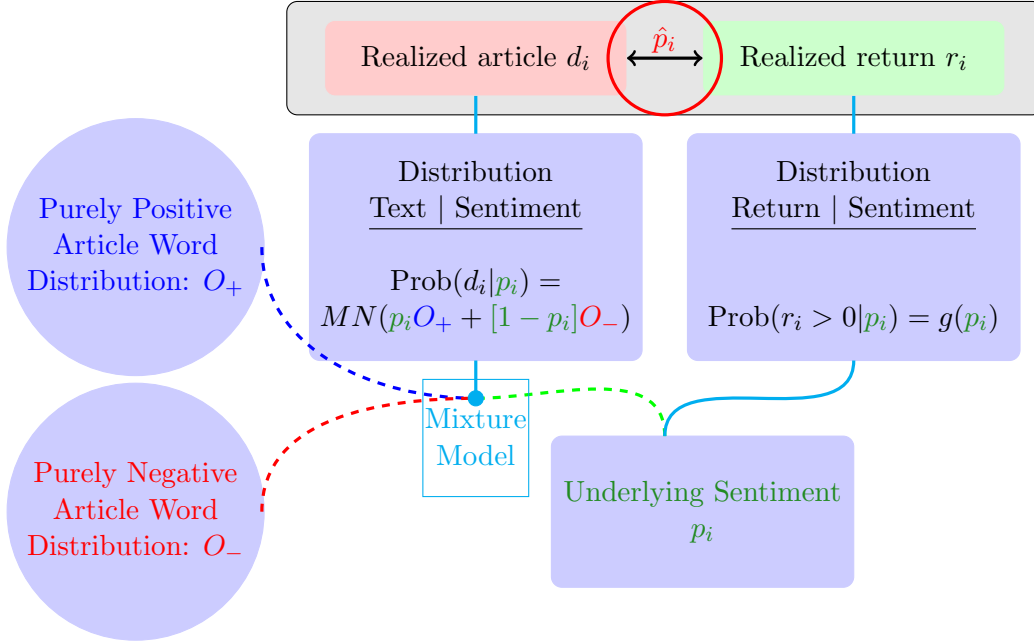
Realized article $d_i$

$\hat{p}_i$

Realized return $r_i$

Distribution
Text | Sentiment

$\text{Prob}(d_i|p_i) = MN(p_iO_+ + [1-p_i]O_-)$

Distribution
Return | Sentiment

$\text{Prob}(r_i > 0|p_i) = g(p_i)$

Purely Positive Article Word Distribution: $O_+$

Mixture Model

Purely Negative Article Word Distribution: $O_-$

Underlying Sentiment
$p_i$